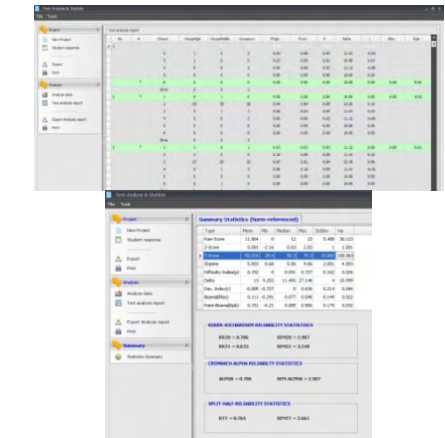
Test Analysis & Statistic
File Tools

Project
New Project
Student response
Export
Print
Analysis
Analysis data
Test analysis report
Export Analysis report
Print

Test analysis report

Test Analysis & Statistic
File Tools

Project
New Project
Student response
Export
Print
Analysis
Analysis data
Test analysis report
Export Analysis report
Print
Summary
Statistics Summary

Summary Statistics (Norm-referenced)

| Type | Mean | Min | Median | Max | StdDev | Var |
|---|---|---|---|---|---|---|
| Raw Score | 11.864 | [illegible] | 12 | 23 | 5.489 | 30.123 |
| Z Score | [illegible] | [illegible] | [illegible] | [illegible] | 1 | 1.001 |
| T Score | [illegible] | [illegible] | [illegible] | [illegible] | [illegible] | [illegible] |
| Stanine | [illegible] | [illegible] | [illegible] | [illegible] | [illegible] | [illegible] |
| Difficulty Index(p) | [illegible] | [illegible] | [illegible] | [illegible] | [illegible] | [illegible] |
| Delta | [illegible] | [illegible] | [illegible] | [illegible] | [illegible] | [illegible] |
| Disc. Index(r) | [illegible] | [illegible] | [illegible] | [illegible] | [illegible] | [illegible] |
| Biserial(Rbis) | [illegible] | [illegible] | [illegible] | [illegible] | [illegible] | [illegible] |
| Point-Biserial(Rpbis) | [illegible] | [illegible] | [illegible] | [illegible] | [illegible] | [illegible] |

KUDER-RICHARDSON RELIABILITY STATISTICS
KR20 = 0.796 SEM20 = 2.487
KR21 = 0.633 SEM21 = 3.248

CRONBACH ALPHA RELIABILITY STATISTICS
ALPHA = 0.796 SEM-ALPHA = 2.487

SPLIT-HALF RELIABILITY STATISTICS
RTT = 0.763 SEMTT = 2.661